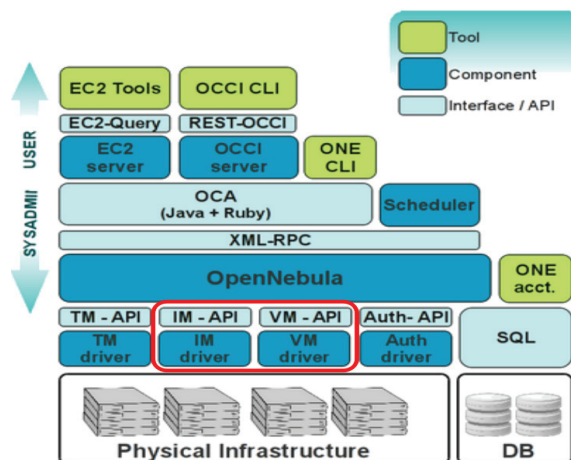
Tool
Component
Interface / API

USER
SYSADMI

EC2 Tools
OCCI CLI
EC2-Query
REST-OCCI
EC2 server
OCCI server
ONE CLI
OCA (Java + Ruby)
Scheduler
XML-RPC
OpenNebula
ONE acct.
TM - API
IM - API
VM - API
Auth- API
TM driver
IM driver
VM driver
Auth driver
SQL
Physical Infrastructure
DB